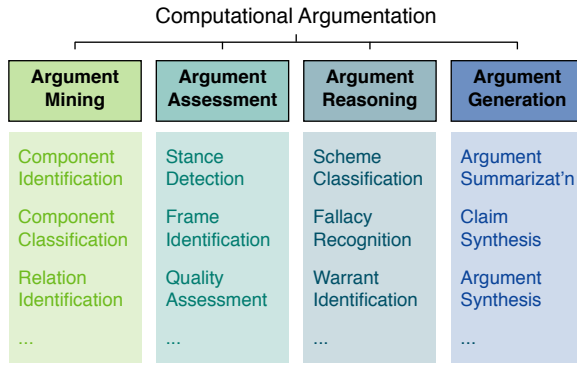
Computational Argumentation

Argument Mining

Component Identification

Component Classification

Relation Identification

...

Argument Assessment

Stance Detection

Frame Identification

Quality Assessment

...

Argument Reasoning

Scheme Classification

Fallacy Recognition

Warrant Identification

...

Argument Generation

Argument Summarizat'n

Claim Synthesis

Argument Synthesis

...